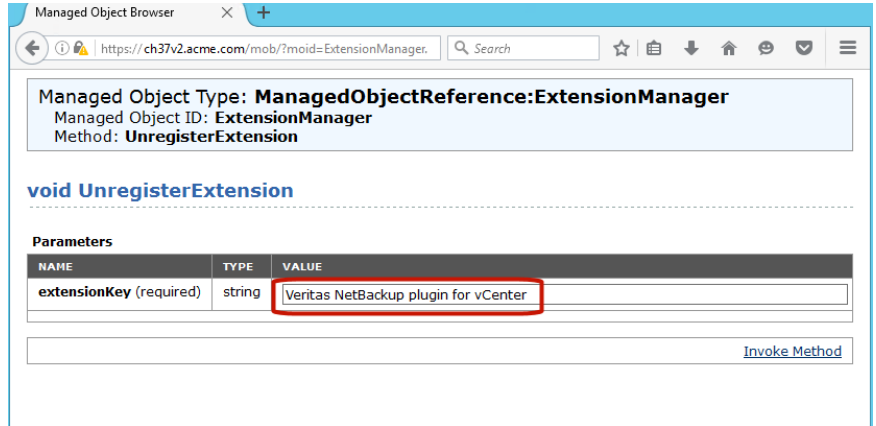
Managed Object Browser

https://ch37v2.acme.com/mob/?moid=ExtensionManager.

Search

Managed Object Type: ManagedObjectReference:ExtensionManager
Managed Object ID: ExtensionManager
Method: UnregisterExtension

void UnregisterExtension

Parameters

| NAME | TYPE | VALUE |
|---|---|---|
| extensionKey (required) | string | Veritas NetBackup plugin for vCenter |

Invoke Method